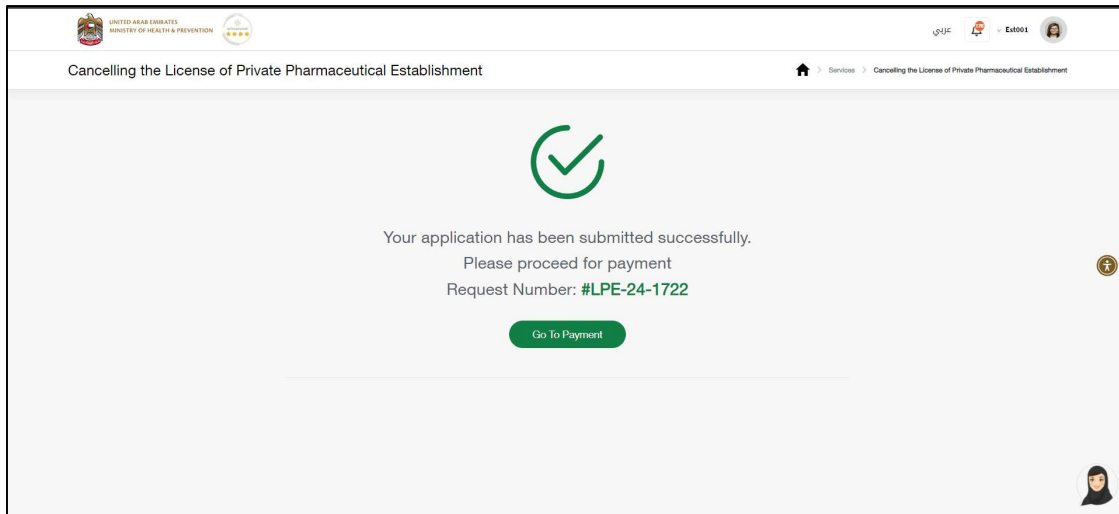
UNITED ARAB EMIRATES
MINISTRY OF HEALTH & PREVENTION

عربي

Est001

Cancelling the License of Private Pharmaceutical Establishment

Services > Cancelling the License of Private Pharmaceutical Establishment

Your application has been submitted successfully.
Please proceed for payment
Request Number: #LPE-24-1722

Go To Payment